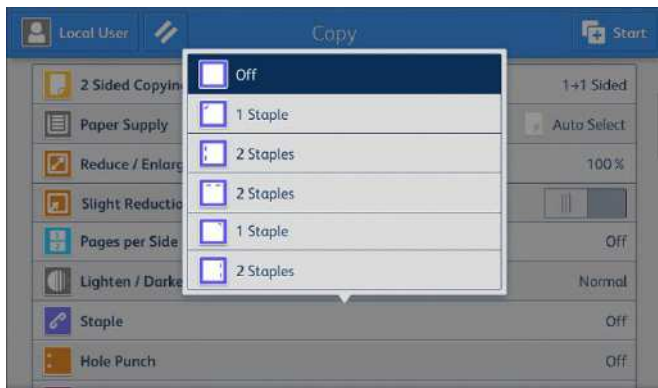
Local User

Copy

Start

2 Sided Copyin

1→1 Sided

Paper Supply

Auto Select

Reduce / Enlarg

100%

Slight Reductio

Pages per Side

Off

Lighten / Darke

Normal

Staple

Off

Hole Punch

Off

Off

1 Staple

2 Staples

2 Staples

1 Staple

2 Staples